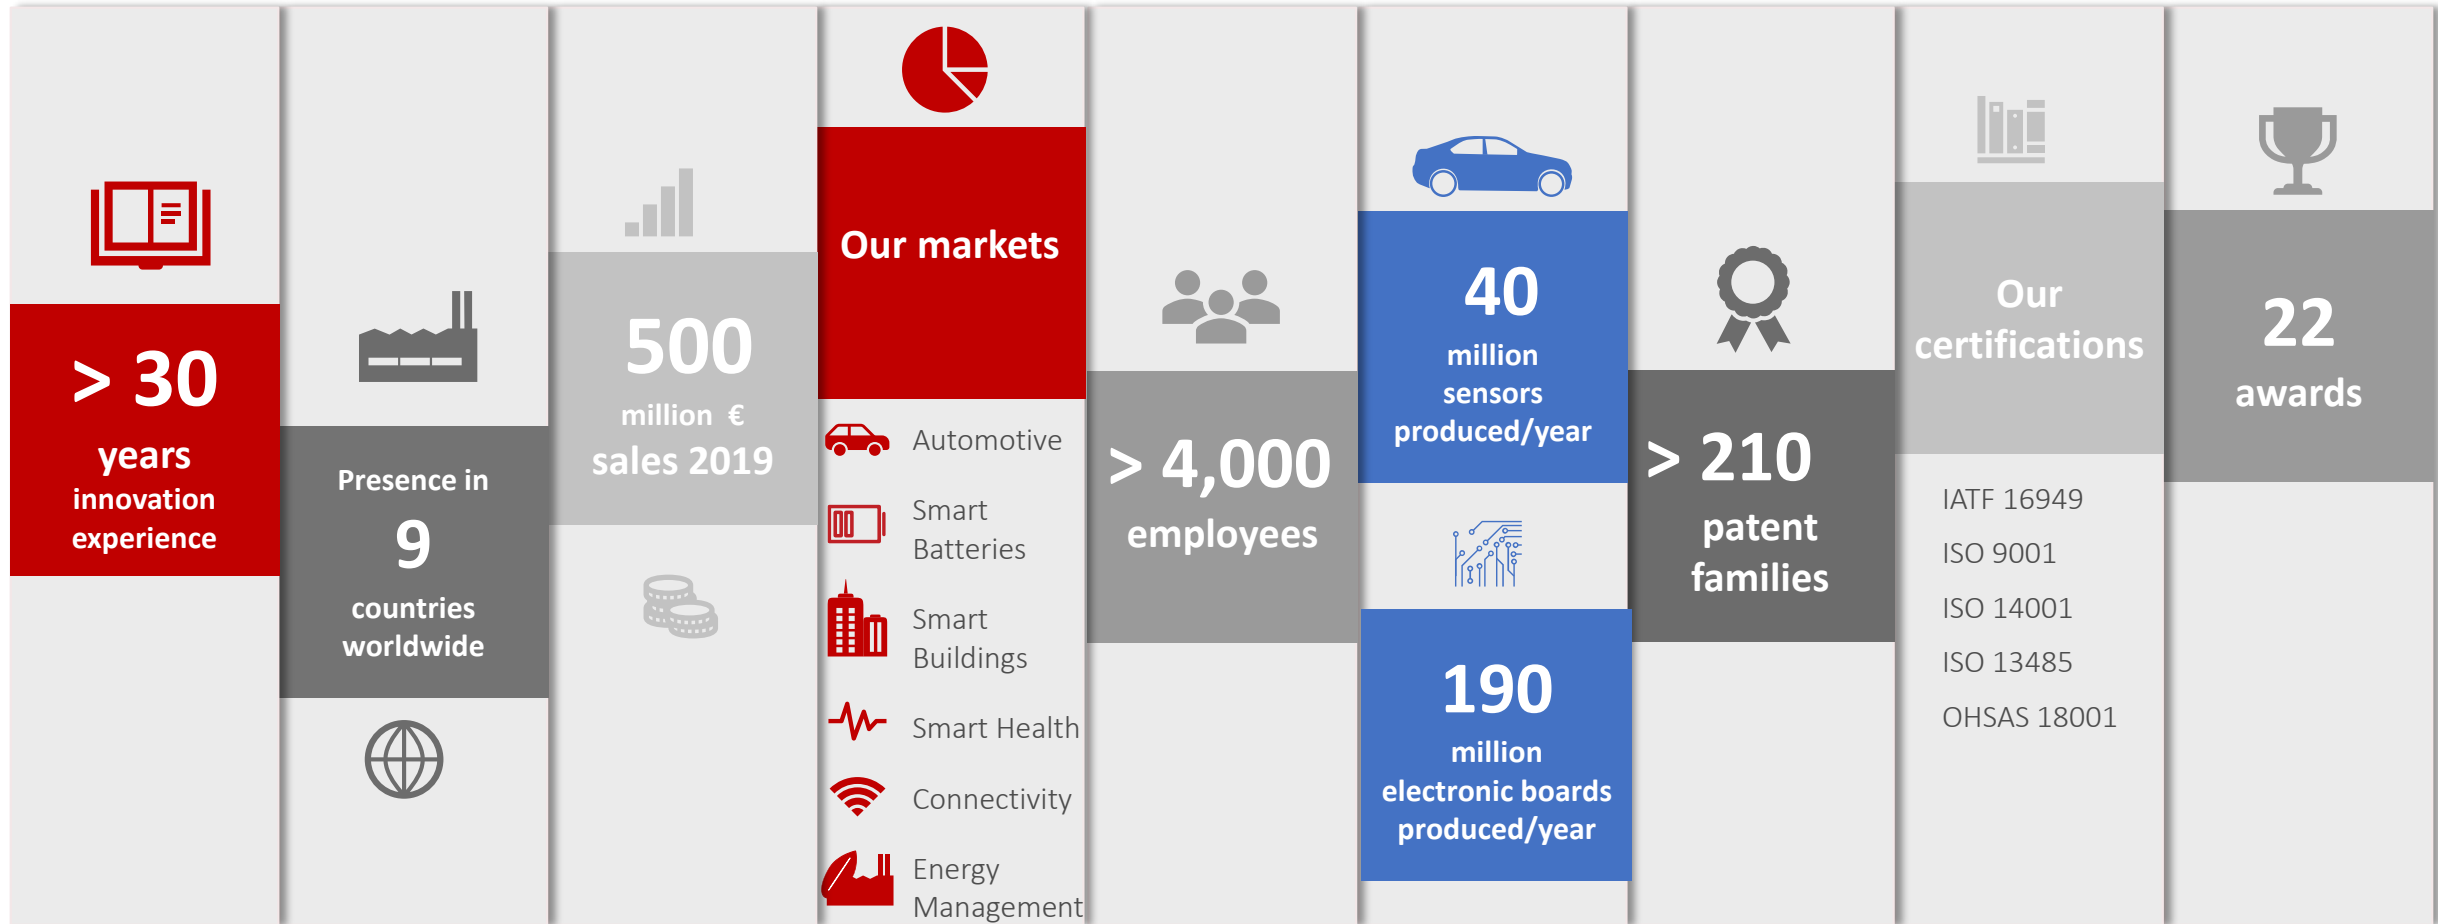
> 30
years
innovation
experience

Presence in
9
countries
worldwide

500
million €
sales 2019

Our markets

Automotive

Smart Batteries

Smart Buildings

Smart Health

Connectivity

Energy Management

> 4,000
employees

40
million
sensors
produced/year

190
million
electronic boards
produced/year

> 210
patent
families

Our
certifications

IATF 16949
ISO 9001
ISO 14001
ISO 13485
OHSAS 18001

22
awards